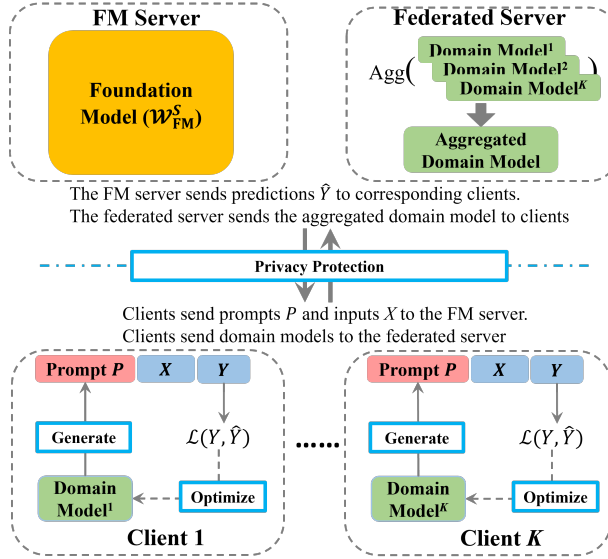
FM Server

Foundation Model ($\mathcal{W}_{\text{FM}}^{S}$)

Federated Server

Agg( Domain Model$^1$ Domain Model$^2$ Domain Model$^K$ )

Aggregated Domain Model

The FM server sends predictions $\hat{Y}$ to corresponding clients.
The federated server sends the aggregated domain model to clients

Privacy Protection

Clients send prompts $P$ and inputs $X$ to the FM server.
Clients send domain models to the federated server

Prompt $P$ | $X$ | $Y$

Generate

$\mathcal{L}(Y, \hat{Y})$

Domain Model$^1$

Optimize

Client 1

......

Prompt $P$ | $X$ | $Y$

Generate

$\mathcal{L}(Y, \hat{Y})$

Domain Model$^K$

Optimize

Client $K$